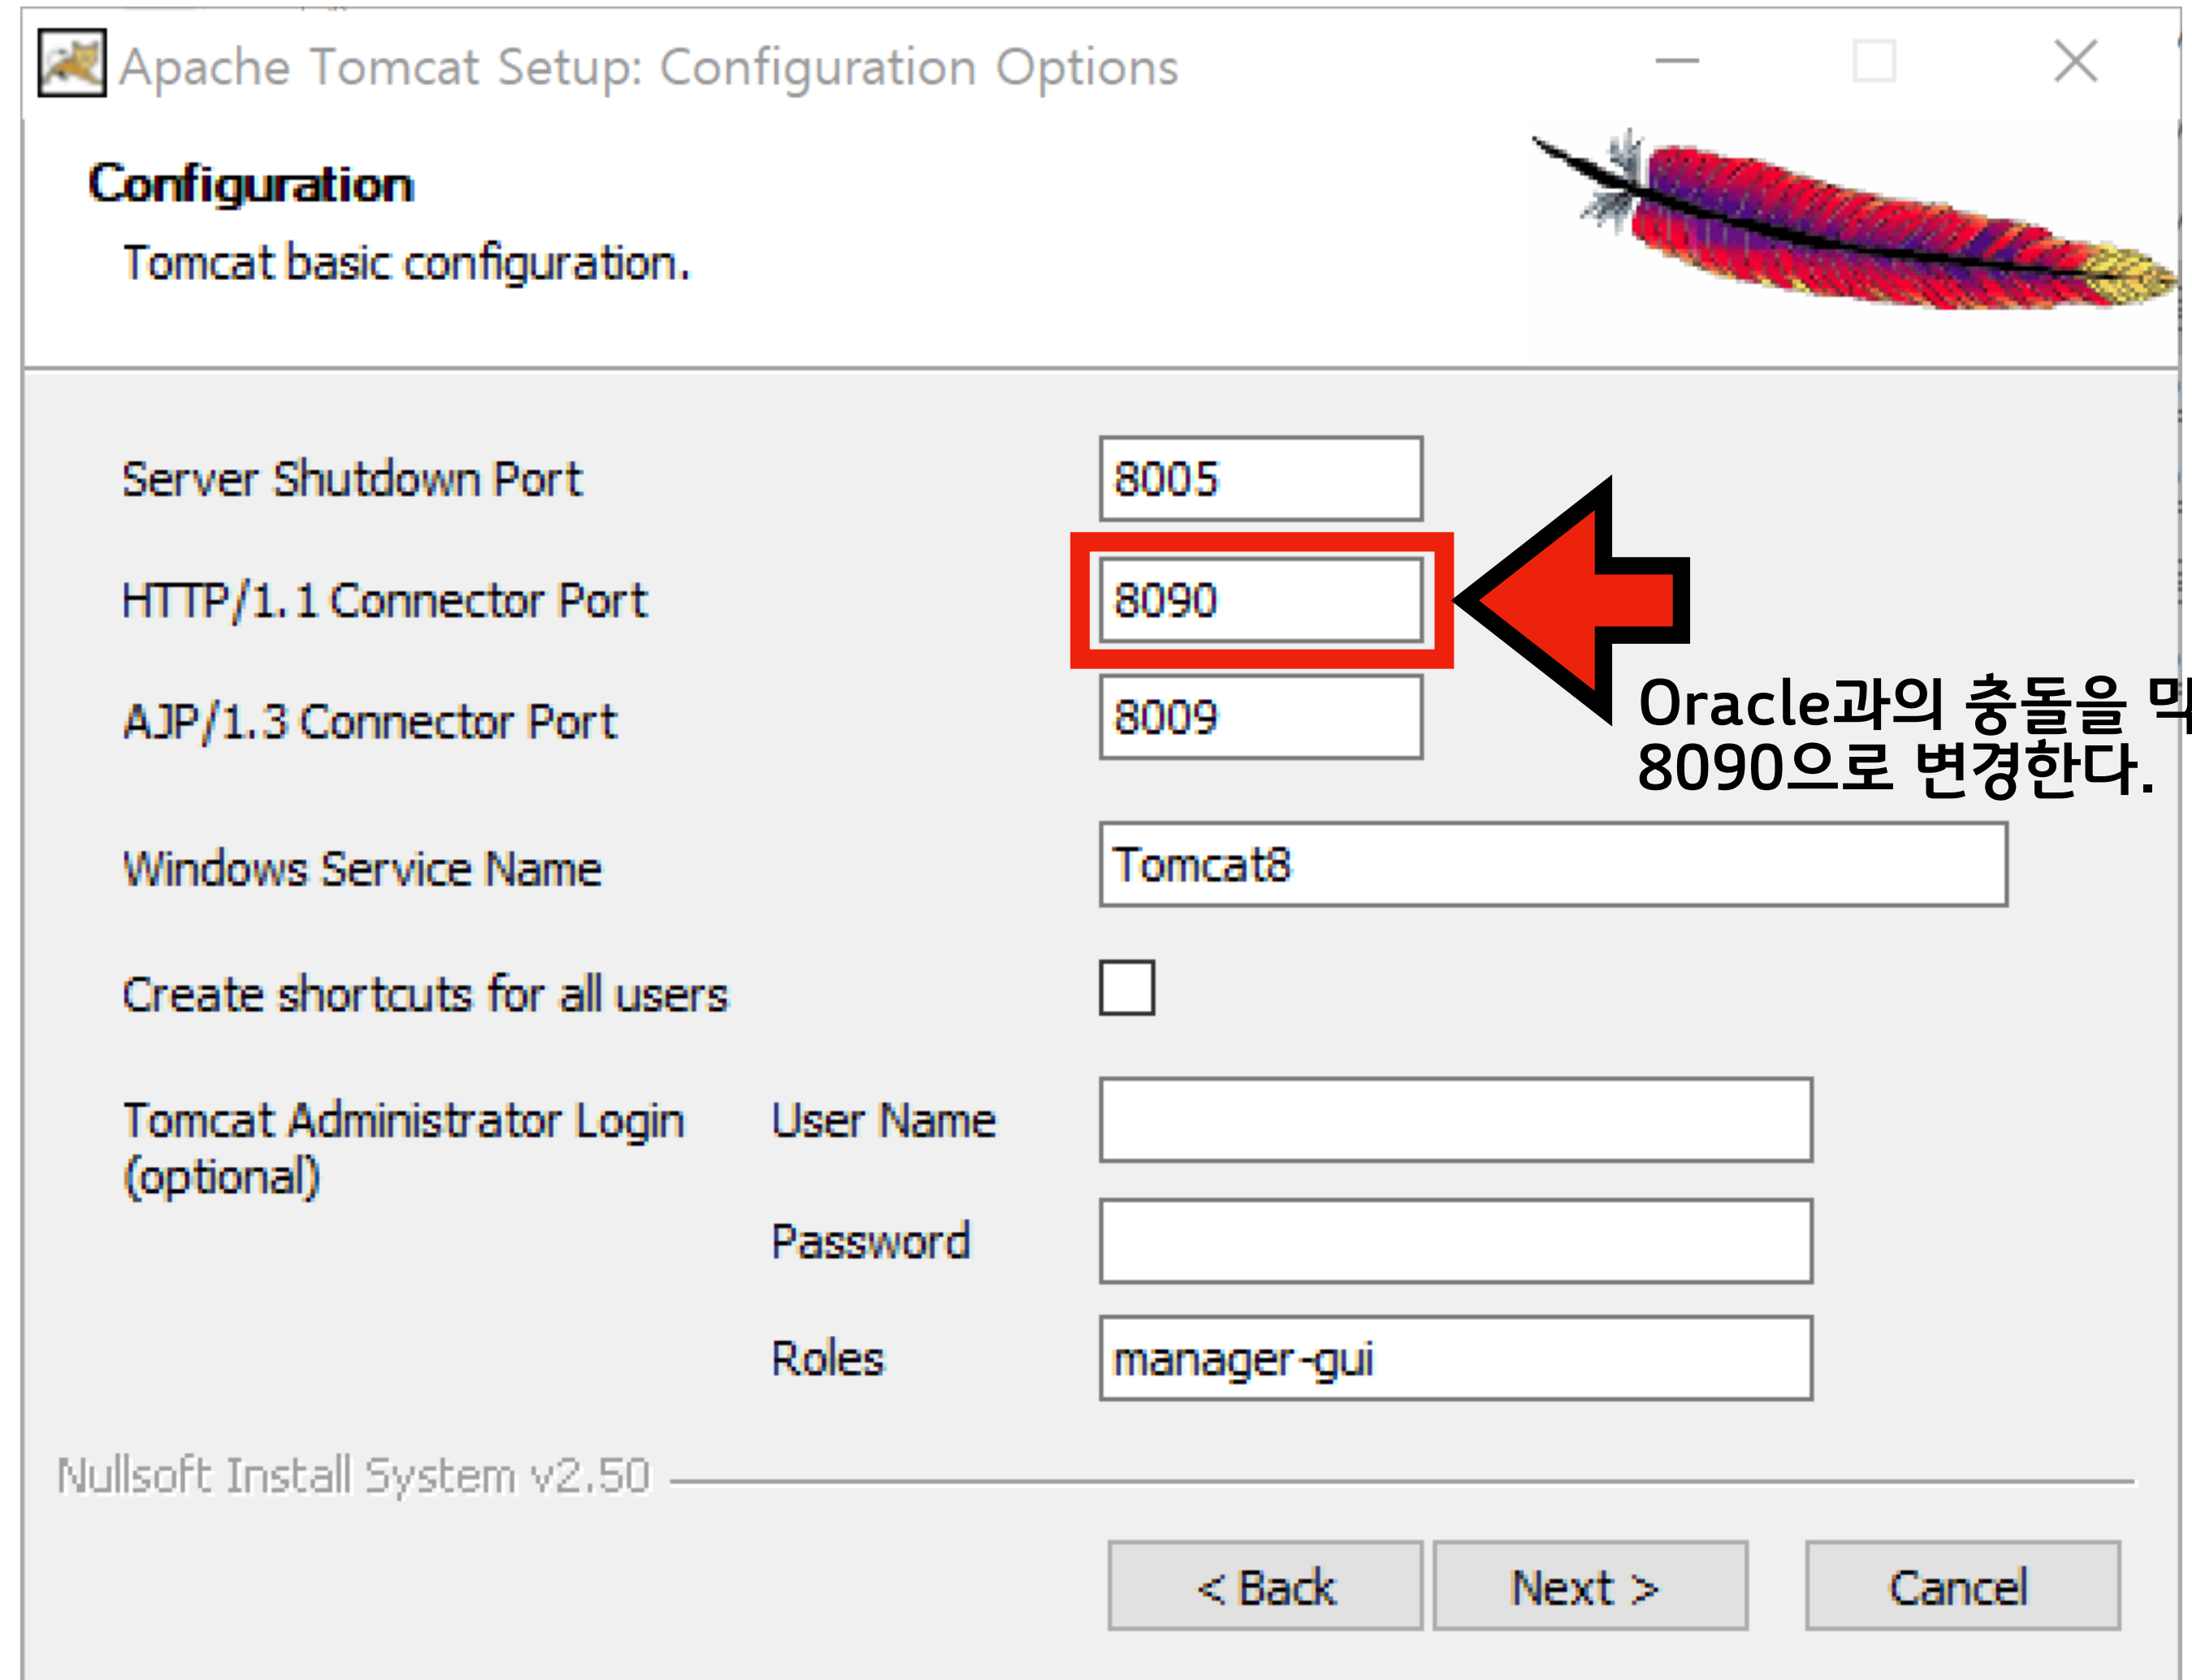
Apache Tomcat Setup: Configuration Options

Configuration
Tomcat basic configuration.

Server Shutdown Port 8005
HTTP/1.1 Connector Port 8090
AJP/1.3 Connector Port 8009

Oracle과의 충돌을 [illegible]
8090으로 변경한다.

Windows Service Name Tomcat8
Create shortcuts for all users
Tomcat Administrator Login (optional) User Name
Password
Roles manager-gui

Nullsoft Install System v2.50

< Back Next > Cancel